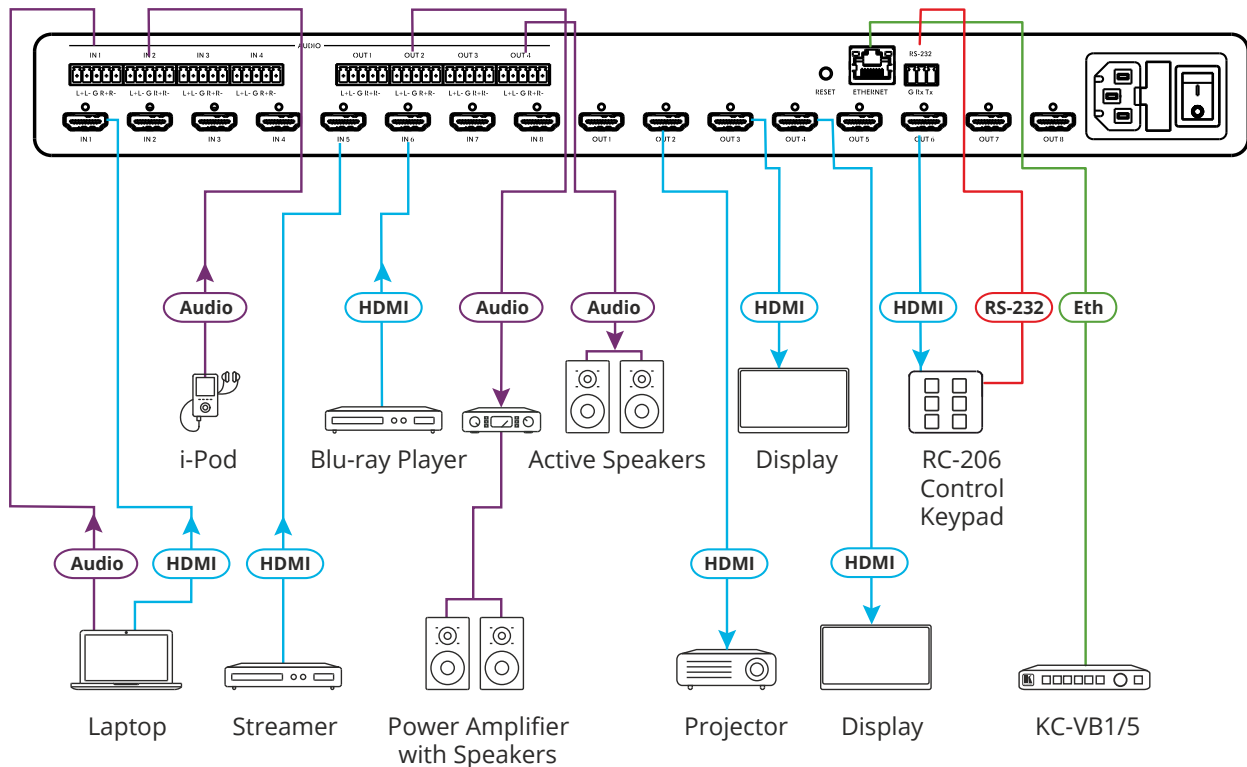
AUDIO
IN 1 IN 2 IN 3 IN 4
L+ L- G R+ R-
OUT 1 OUT 2 OUT 3 OUT 4
RESET
ETHERNET
RS-232
G Rx Tx
IN 1 IN 2 IN 3 IN 4 IN 5 IN 6 IN 7 IN 8 OUT 1 OUT 2 OUT 3 OUT 4 OUT 5 OUT 6 OUT 7 OUT 8

Audio
HDMI
Audio
Audio
HDMI
HDMI
RS-232
Eth

i-Pod
Blu-ray Player
Active Speakers
Display
RC-206 Control Keypad

Audio
HDMI
HDMI
HDMI
HDMI

Laptop
Streamer
Power Amplifier with Speakers
Projector
Display
KC-VB1/5